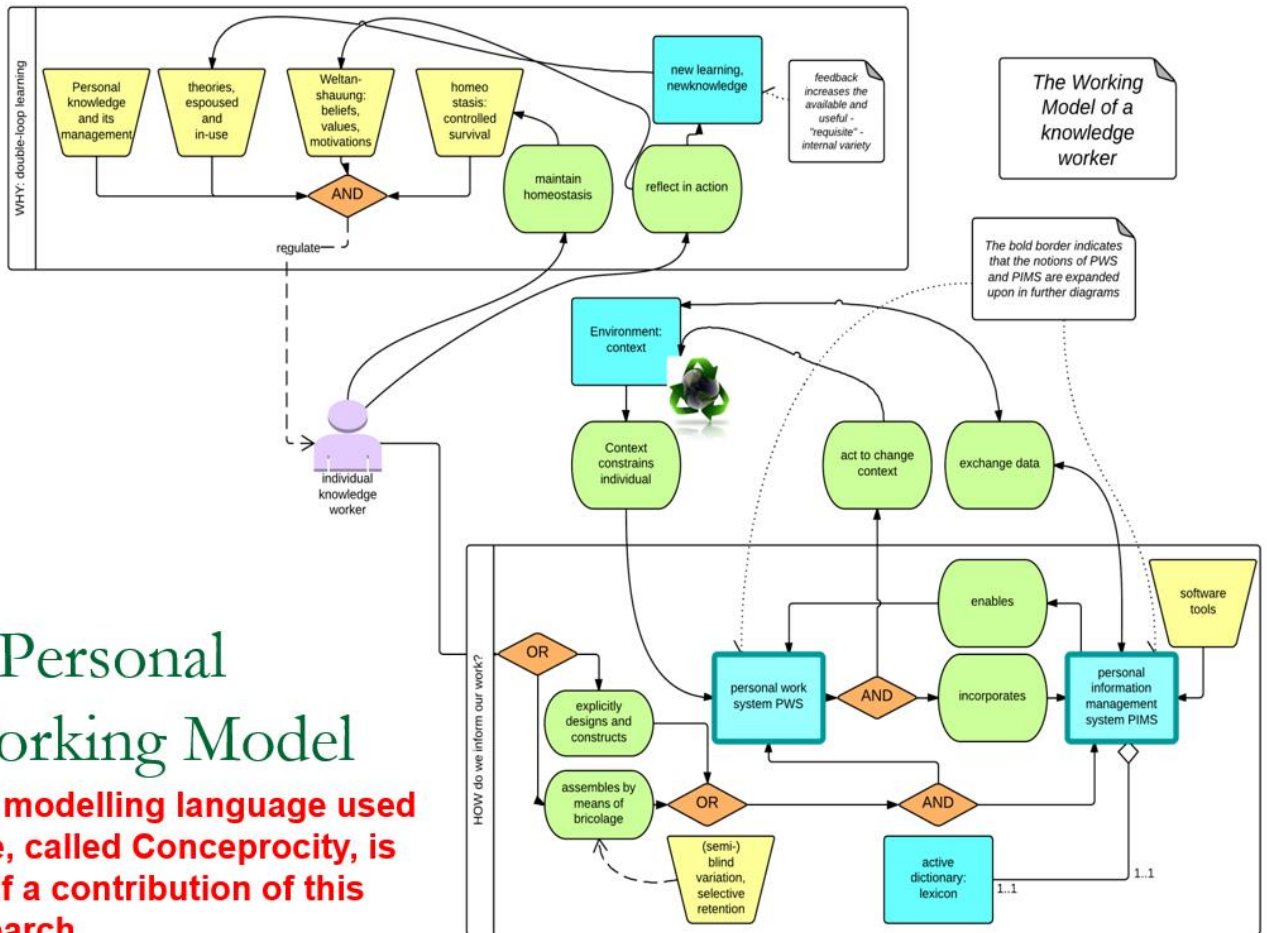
WHY: double-loop learning

Personal knowledge and its management

theories, espoused and in-use

Weltan-shauung: beliefs, values, motivations

homeo stasis: controlled survival

AND

regulate

maintain homeostasis

reflect in action

new learning, newknowledge

feedback increases the available and useful - "requisite" - internal variety

The Working Model of a knowledge worker

The bold border indicates that the notions of PWS and PIMS are expanded upon in further diagrams

Environment: context

Context constrains individual

act to change context

exchange data

individual knowledge worker

HOW do we inform our work?

OR

explicitly designs and constructs

assembles by means of bricolage

OR

(semi-) blind variation, selective retention

personal work system PWS

AND

enables

incorporates

AND

personal information management system PIMS

software tools

active dictionary: lexicon

1..1

1..1

Personal
orking Model

modelling language used
e, called Conceprocity, is
f a contribution of this
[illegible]earch